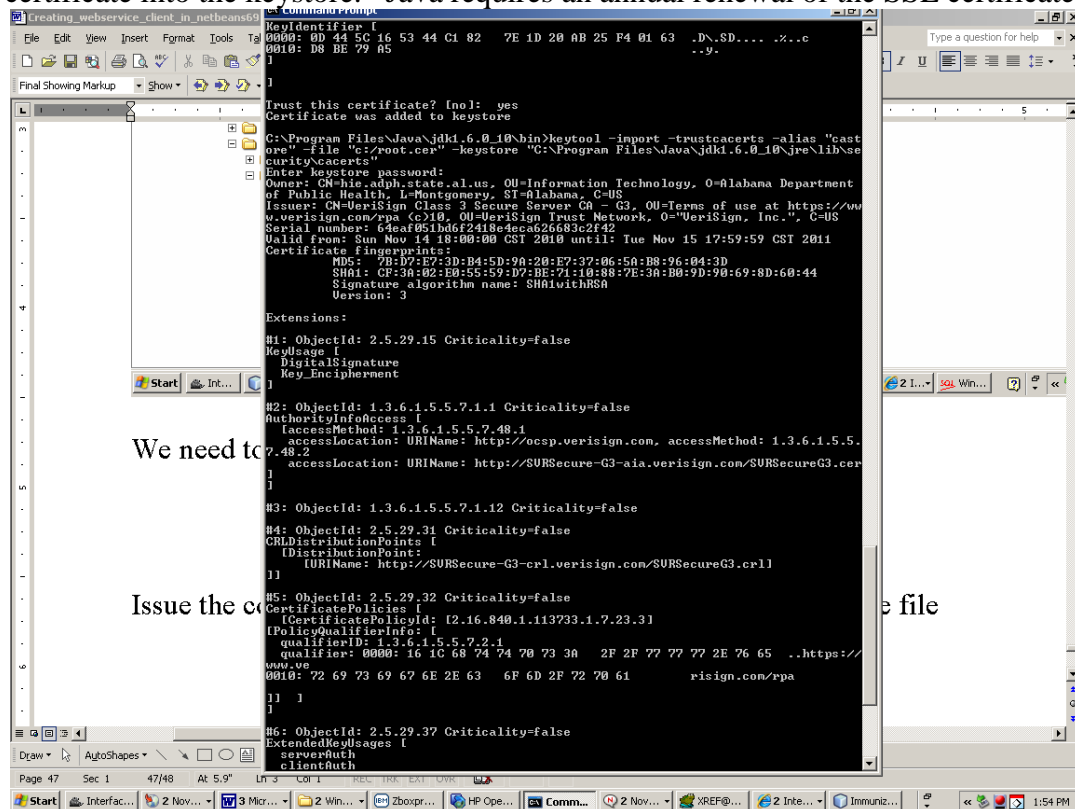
certificate into the keystore. Java requires an annual renewal of the SSL certificate

Creating_webservice_client_in_netbeans69

Command Prompt

File Edit View Insert Format Tools Tal

Type a question for help

Final Showing Markup Show

KeyIdentifier [
0000: 0D 44 5C 16 53 44 C1 82 7E 1D 20 AB 25 F4 01 63 .D\.SD.... .%..c
0010: D8 BE 79 A5 ..y.
]
]

Trust this certificate? [no]: yes
Certificate was added to keystore

C:\Program Files\Java\jdk1.6.0_10\bin>keytool -import -trustcacerts -alias "castore" -file "c:/root.cer" -keystore "C:\Program Files\Java\jdk1.6.0_10\jre\lib\security\cacerts"
Enter keystore password:
Owner: CN=hie.adph.state.al.us, OU=Information Technology, O=Alabama Department of Public Health, L=Montgomery, ST=Alabama, C=US
Issuer: CN=VeriSign Class 3 Secure Server CA - G3, OU=Terms of use at https://www.verisign.com/rpa (c)10, OU=VeriSign Trust Network, O="VeriSign, Inc.", C=US
Serial number: 64eaf051bd6f2418e4eca626683c2f42
Valid from: Sun Nov 14 18:00:00 CST 2010 until: Tue Nov 15 17:59:59 CST 2011
Certificate fingerprints:
MD5: 7B:D7:E7:3D:B4:5D:9A:20:E7:37:06:5A:B8:96:04:3D
SHA1: CF:3A:02:E0:55:59:D7:BE:71:10:88:7E:3A:B0:9D:90:69:8D:60:44
Signature algorithm name: SHA1withRSA
Version: 3

Extensions:

#1: ObjectId: 2.5.29.15 Criticality=false
KeyUsage [
DigitalSignature
Key_Encipherment
]

#2: ObjectId: 1.3.6.1.5.5.7.1.1 Criticality=false
AuthorityInfoAccess [
[accessMethod: 1.3.6.1.5.5.7.48.1
accessLocation: URIName: http://ocsp.verisign.com, accessMethod: 1.3.6.1.5.5.7.48.2
accessLocation: URIName: http://SVRSecure-G3-aia.verisign.com/SVRSecureG3.cer
]
]

#3: ObjectId: 1.3.6.1.5.5.7.1.12 Criticality=false

#4: ObjectId: 2.5.29.31 Criticality=false
CRLDistributionPoints [
[DistributionPoint:
[URIName: http://SVRSecure-G3-crl.verisign.com/SVRSecureG3.crl]
]]

#5: ObjectId: 2.5.29.32 Criticality=false
CertificatePolicies [
[CertificatePolicyId: [2.16.840.1.113733.1.7.23.3]
[PolicyQualifierInfo: [
qualifierID: 1.3.6.1.5.5.7.2.1
qualifier: 0000: 16 1C 68 74 74 70 73 3A 2F 2F 77 77 77 2E 76 65 ..https://www.ve
0010: 72 69 73 69 67 6E 2E 63 6F 6D 2F 72 70 61 risign.com/rpa

]] ]
]

#6: ObjectId: 2.5.29.37 Criticality=false
ExtendedKeyUsages [
serverAuth
clientAuth

We need t

Issue the c

e file

Start Int... 2 I... Win...

Draw AutoShapes

Page 47 Sec 1 47/48 At 5.9" Ln 3 Col 1 REC TRK EXT OVR

Start Interfac... 2 Nov... 3 Micr... 2 Win... Zboxpr... HP Ope... Comm... 2 Nov... XREF@... 2 Inte... Immuniz... 1:54 PM